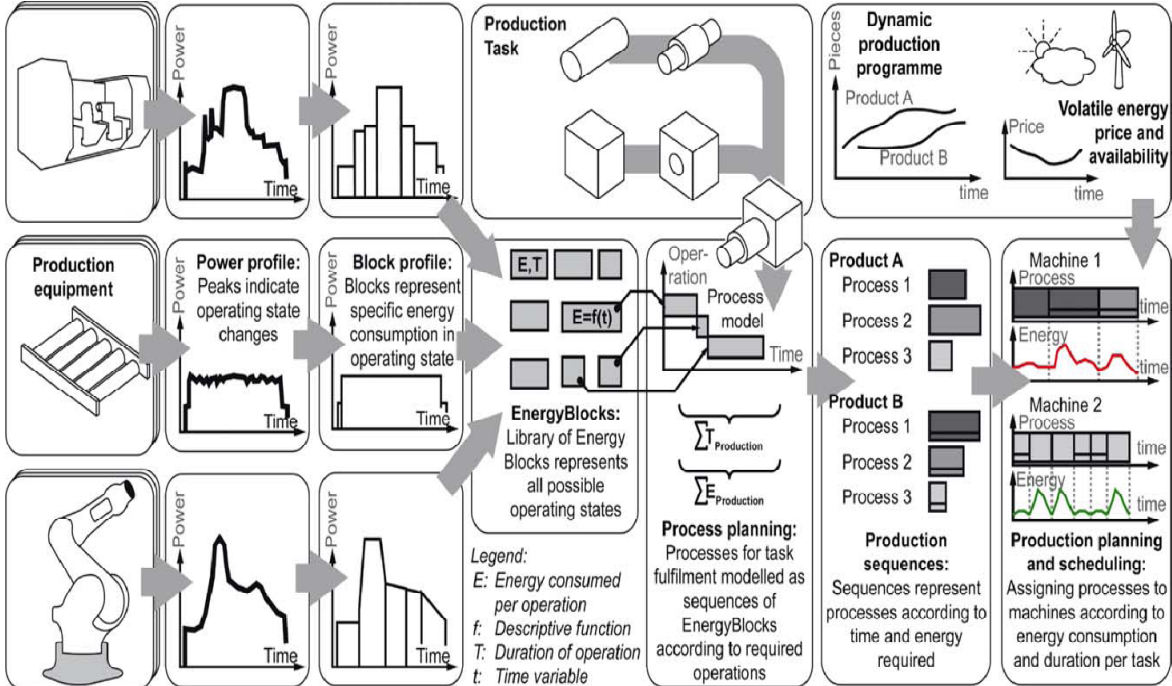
Power
Time
Power
Time

Production Task

Dynamic production programme
Pieces
Product A
Product B
time
Volatile energy price and availability
Price
time

Production equipment

Power
Power profile: Peaks indicate operating state changes
Time

Power
Block profile: Blocks represent specific energy consumption in operating state
Time

E,T
E=f(t)
EnergyBlocks: Library of Energy Blocks represents all possible operating states

Operation
Process model
Time
$\sum T_{Production}$
$\sum E_{Production}$
Process planning: Processes for task fulfilment modelled as sequences of EnergyBlocks according to required operations

Product A
Process 1
Process 2
Process 3
Product B
Process 1
Process 2
Process 3
Production sequences: Sequences represent processes according to time and energy required

Machine 1
Process
time
Energy
time
Machine 2
Process
time
Energy
time
Production planning and scheduling: Assigning processes to machines according to energy consumption and duration per task

Power
Time
Power
Time

Legend:
E: Energy consumed per operation
f: Descriptive function
T: Duration of operation
t: Time variable